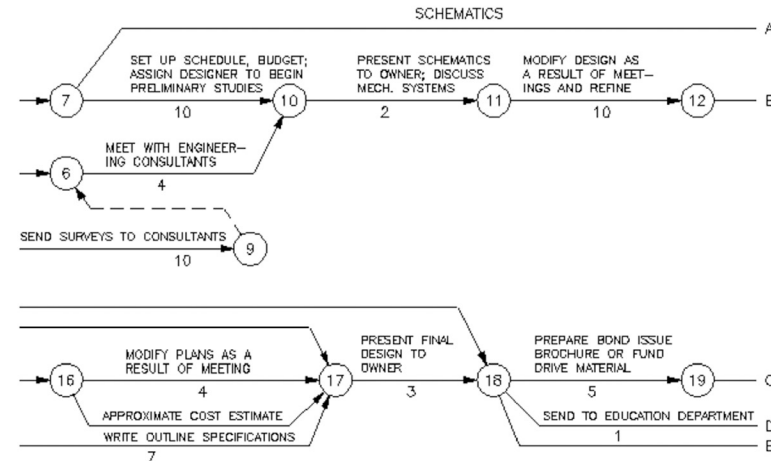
SCHEMATICS

A

7

SET UP SCHEDULE, BUDGET; ASSIGN DESIGNER TO BEGIN PRELIMINARY STUDIES

10

10

PRESENT SCHEMATICS TO OWNER; DISCUSS MECH. SYSTEMS

2

11

MODIFY DESIGN AS A RESULT OF MEETINGS AND REFINE

10

12

B

6

MEET WITH ENGINEERING CONSULTANTS

4

SEND SURVEYS TO CONSULTANTS

10

9

16

MODIFY PLANS AS A RESULT OF MEETING

4

APPROXIMATE COST ESTIMATE

WRITE OUTLINE SPECIFICATIONS

7

17

PRESENT FINAL DESIGN TO OWNER

3

18

PREPARE BOND ISSUE BROCHURE OR FUND DRIVE MATERIAL

5

19

C

SEND TO EDUCATION DEPARTMENT

1

D

E